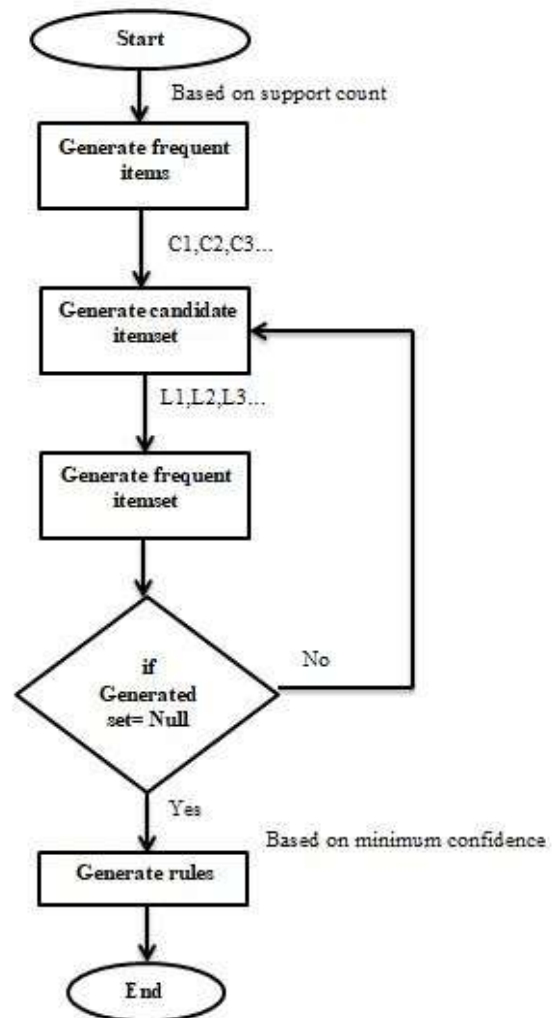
Start

Based on support count

Generate frequent items

C1,C2,C3...

Generate candidate itemset

L1,L2,L3...

Generate frequent itemset

if Generated set= Null

No

Yes

Based on minimum confidence

Generate rules

End